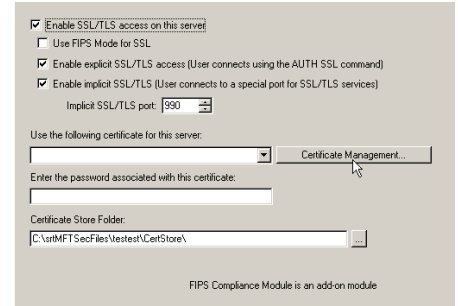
Enable SSL/TLS access on this server

Use FIPS Mode for SSL

Enable explicit SSL/TLS access (User connects using the AUTH SSL command)

Enable implicit SSL/TLS (User connects to a special port for SSL/TLS services)

Implicit SSL/TLS port: 990

Use the following certificate for this server:

Certificate Management...

Enter the password associated with this certificate:

Certificate Store Folder:

C:\srtMFTSecFiles\testest\CertStore\

...

FIPS Compliance Module is an add-on module